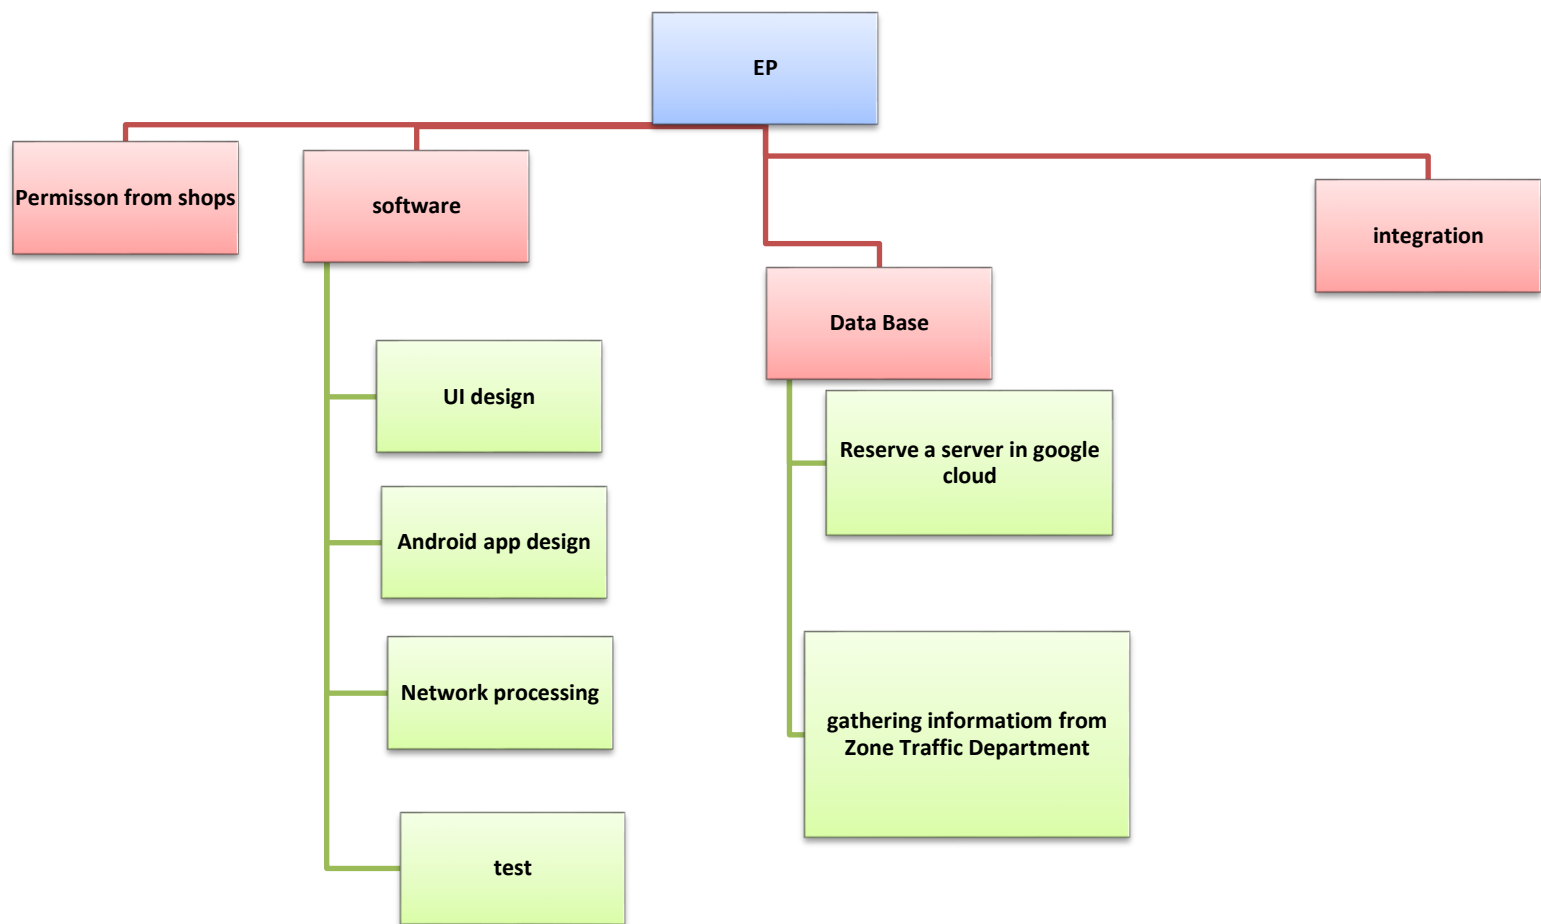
EP

Permisson from shops

software

UI design

Android app design

Network processing

test

Data Base

Reserve a server in google cloud

gathering informatiom from Zone Traffic Department

integration